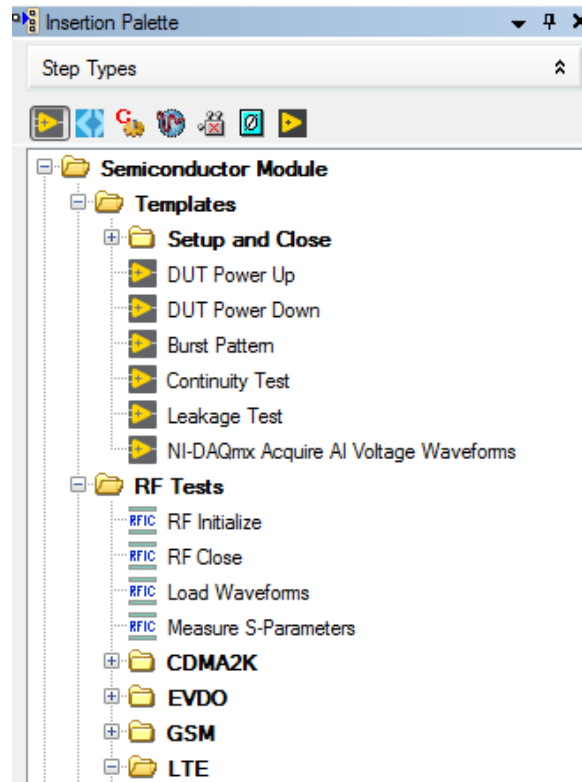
Insertion Palette

Step Types

Semiconductor Module
Templates
Setup and Close
DUT Power Up
DUT Power Down
Burst Pattern
Continuity Test
Leakage Test
NI-DAQmx Acquire AI Voltage Waveforms
RF Tests
RFIC RF Initialize
RFIC RF Close
RFIC Load Waveforms
RFIC Measure S-Parameters
CDMA2K
EVDO
GSM
LTE